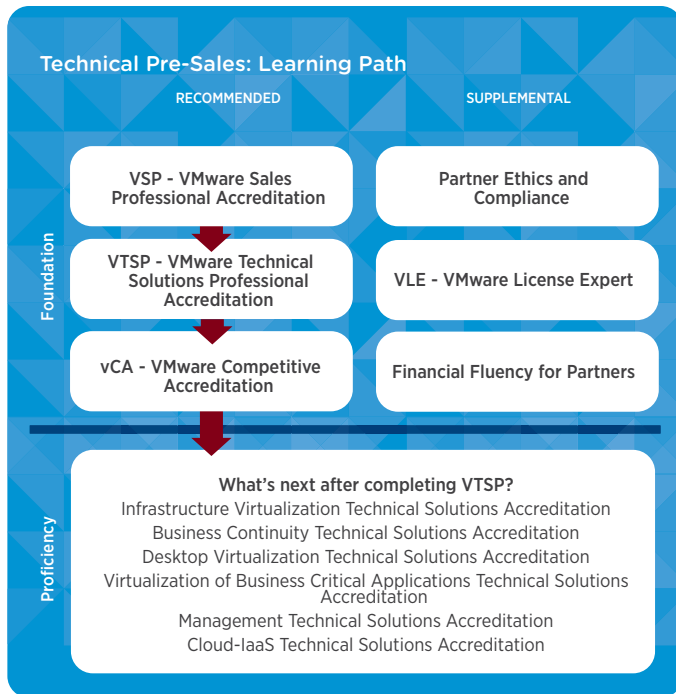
Technical Pre-Sales: Learning Path

RECOMMENDED

SUPPLEMENTAL

Foundation

VSP - VMware Sales Professional Accreditation

VTSP - VMware Technical Solutions Professional Accreditation

vCA - VMware Competitive Accreditation

Partner Ethics and Compliance

VLE - VMware License Expert

Financial Fluency for Partners

Proficiency

What's next after completing VTSP?

Infrastructure Virtualization Technical Solutions Accreditation

Business Continuity Technical Solutions Accreditation

Desktop Virtualization Technical Solutions Accreditation

Virtualization of Business Critical Applications Technical Solutions Accreditation

Management Technical Solutions Accreditation

Cloud-IaaS Technical Solutions Accreditation